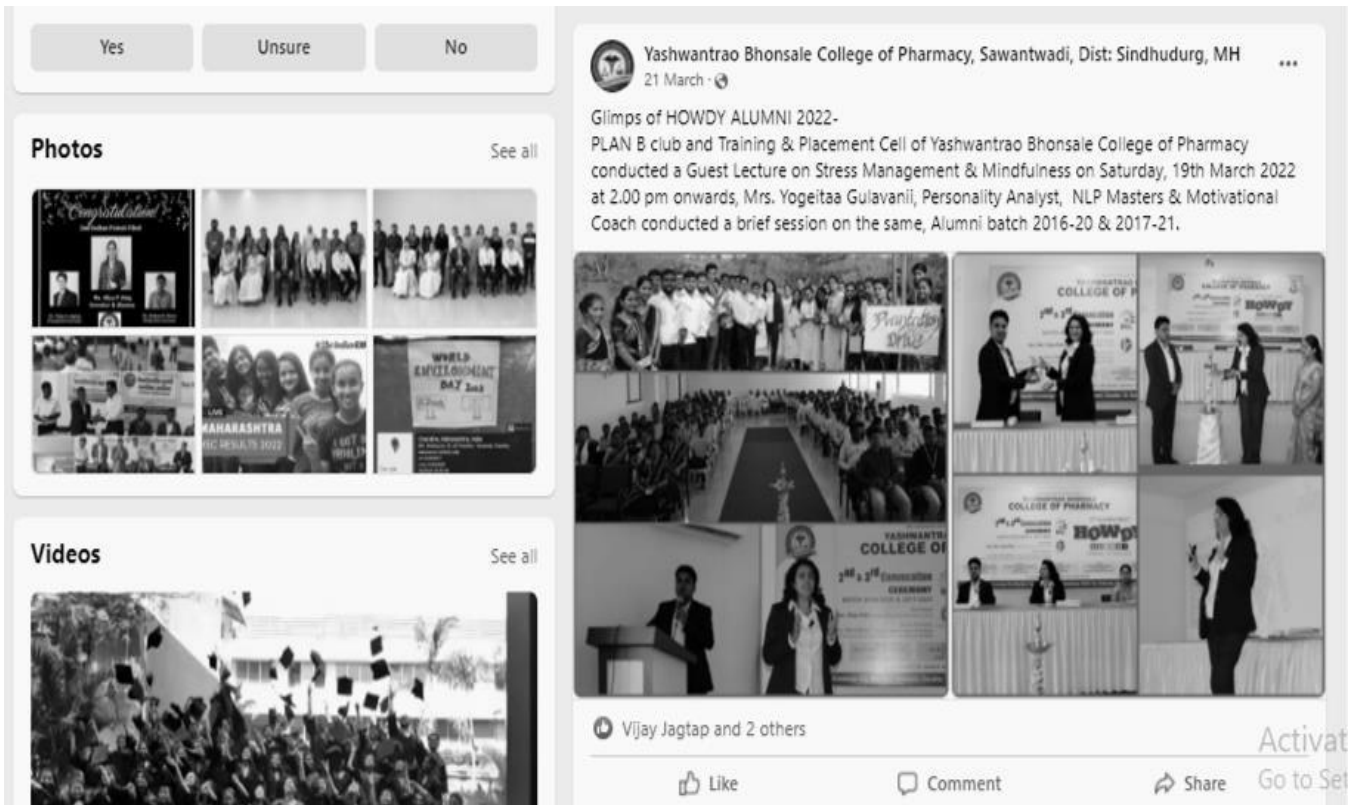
Yes Unsure No

Photos

See all

Congratulations

WORLD ENVIRONMENT DAY 2022

MAHARASHTRA

SSC RESULTS 2022

Videos

See all

Yashwantrao Bhonsale College of Pharmacy, Sawantwadi, Dist: Sindhudurg, MH

21 March ·

Glimps of HOWDY ALUMNI 2022-
PLAN B club and Training & Placement Cell of Yashwantrao Bhonsale College of Pharmacy conducted a Guest Lecture on Stress Management & Mindfulness on Saturday, 19th March 2022 at 2.00 pm onwards, Mrs. Yogeitaa Gulavanii, Personality Analyst, NLP Masters & Motivational Coach conducted a brief session on the same, Alumni batch 2016-20 & 2017-21.

COLLEGE OF PHARMACY

COLLEGE OF

HOWDY

Vijay Jagtap and 2 others

Like Comment Share

Activat
Go to Set